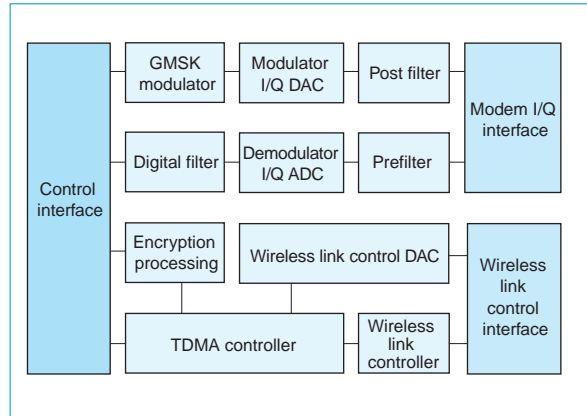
Control interface

GMSK modulator

Modulator I/Q DAC

Post filter

Modem I/Q interface

Digital filter

Demodulator I/Q ADC

Prefilter

Encryption processing

Wireless link control DAC

Wireless link control interface

TDMA controller

Wireless link controller